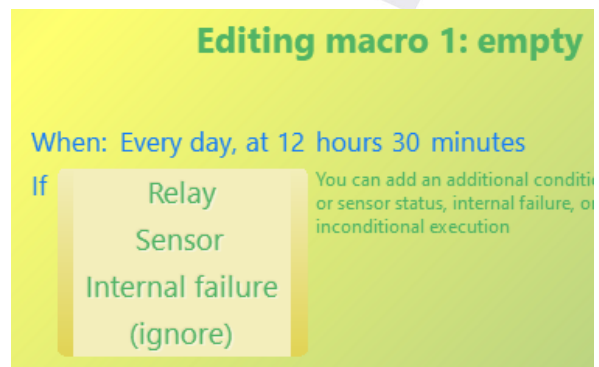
Editing macro 1: empty

When: Every day, at 12 hours 30 minutes

If

Relay
Sensor
Internal failure
(ignore)

You can add an additional conditi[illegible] or sensor status, internal failure, o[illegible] inconditional execution